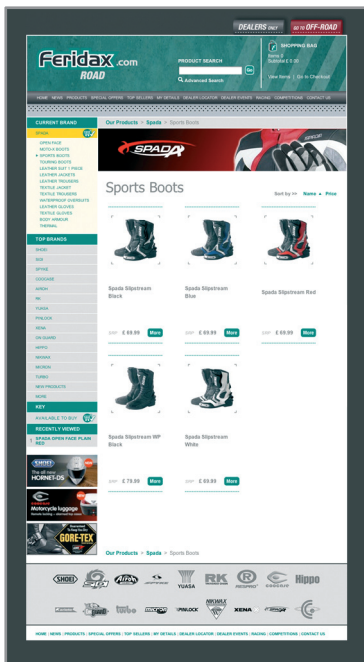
DEALERS ONLY GO TO OFF-ROAD

Feridax.com ROAD

PRODUCT SEARCH
Go
Advanced Search

SHOPPING BAG
Items: 0
Subtotal £ 0.00
View Items | Go to Checkout

HOME NEWS PRODUCTS SPECIAL OFFERS TOP SELLERS MY DETAILS DEALER LOCATOR DEALER EVENTS RACING COMPETITIONS CONTACT US

CURRENT BRAND
SPADA
OPEN FACE
MOTO-X BOOTS
SPORTS BOOTS
TOURING BOOTS
LEATHER SUIT 1 PIECE
LEATHER JACKETS
LEATHER TROUSERS
TEXTILE JACKET
TEXTILE TROUSERS
WATERPROOF OVERSUITS
LEATHER GLOVES
TEXTILE GLOVES
BODY ARMOUR
THERMAL

TOP BRANDS
SHOEI
SIDI
SPYKE
LOCKSMITH
GIRICH
RK
YUASA
PINLOCK
XENA
ON GUARD
NIPPO
SKAKKI
MICRON
TURBO
NEW PRODUCTS
MORE

KEY
AVAILABLE TO BUY

RECENTLY VIEWED
SPADA OPEN FACE PLAIN RED

SHOEI
HORNET-DS
Motorcycle luggage
GORE-TEX

Our Products > Spada > Sports Boots

SPADA

Sports Boots

Sort by >> Name ▲ Price

Spada Slipstream Black
SRP £ 69.99 More

Spada Slipstream Blue
SRP £ 69.99 More

Spada Slipstream Red
SRP £ 69.99 More

Spada Slipstream WP Black
SRP £ 79.99 More

Spada Slipstream White
SRP £ 69.99 More

Our Products > Spada > Sports Boots

SHOEI YUASA RK Hippo PINLOCK XENA

HOME | NEWS | PRODUCTS | SPECIAL OFFERS | TOP SELLERS | MY DETAILS | DEALER LOCATOR | DEALER EVENTS | RACING | COMPETITIONS | CONTACT US